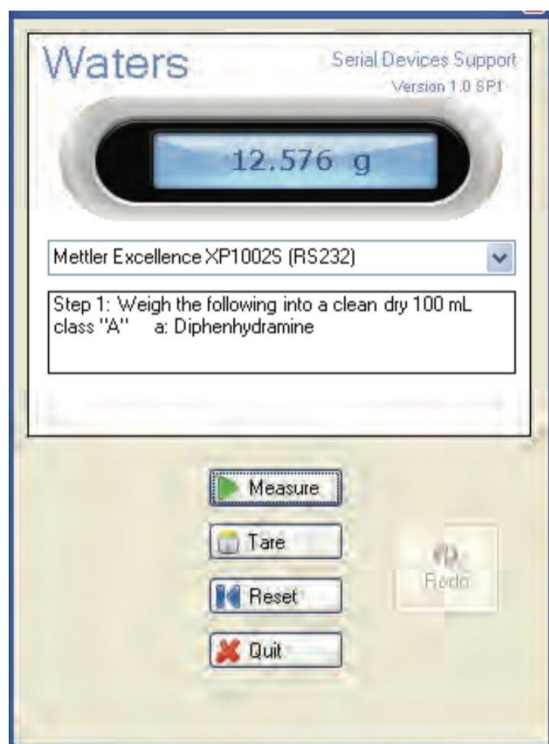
Waters

Serial Devices Support
Version 1.0 SP1

12.576 g

Mettler Excellence XP1002S (RS232)

Step 1: Weigh the following into a clean dry 100 mL class "A" a: Diphenhydramine

Measure

Tare

Reset

Quit

Redo